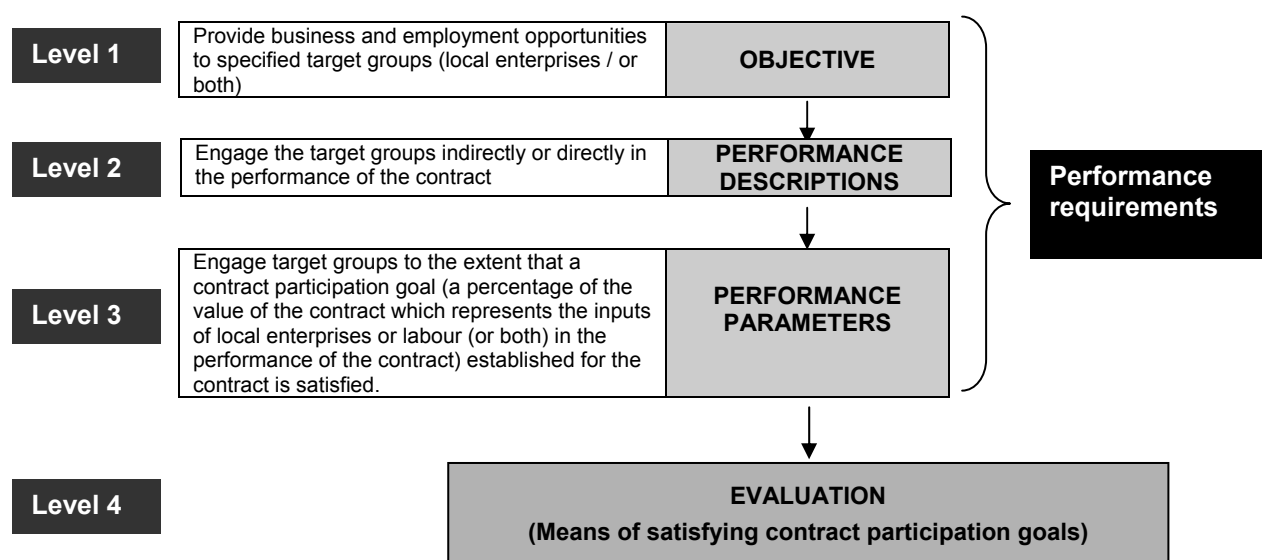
Level 1

Provide business and employment opportunities to specified target groups (local enterprises / or both)

OBJECTIVE

Level 2

Engage the target groups indirectly or directly in the performance of the contract

PERFORMANCE DESCRIPTIONS

Level 3

Engage target groups to the extent that a contract participation goal (a percentage of the value of the contract which represents the inputs of local enterprises or labour (or both) in the performance of the contract) established for the contract is satisfied.

PERFORMANCE PARAMETERS

Performance requirements

Level 4

EVALUATION

(Means of satisfying contract participation goals)